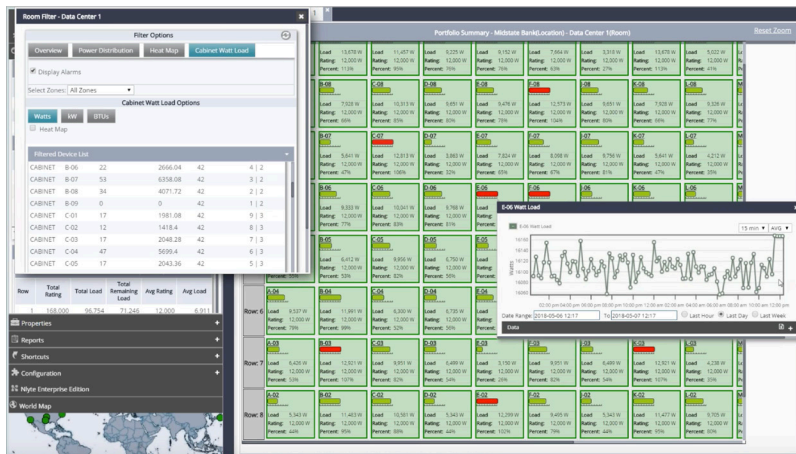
Room Filter - Data Center 1

Filter Options

Overview Power Distribution Heat Map Cabinet Watt Load

Display Alarms

Select Zones: All Zones

Cabinet Watt Load Options

Watts kW BTUs

Heat Map

Filtered Device List

| | | | | | |
|---|---|---|---|---|---|
| CABINET | B-06 | 22 | 2666.04 | 42 | 4 \| 2 |
| CABINET | B-07 | 53 | 6358.08 | 42 | 3 \| 2 |
| CABINET | B-08 | 34 | 4071.72 | 42 | 2 \| 2 |
| CABINET | B-09 | 0 | 0 | 42 | 1 \| 2 |
| CABINET | C-01 | 17 | 1981.08 | 42 | 9 \| 3 |
| CABINET | C-02 | 12 | 1418.4 | 42 | 8 \| 3 |
| CABINET | C-03 | 17 | 2048.28 | 42 | 7 \| 3 |
| CABINET | C-04 | 47 | 5699.4 | 42 | 6 \| 3 |
| CABINET | C-05 | 17 | 2043.36 | 42 | 5 \| 3 |

| Row | Total Rating | Total Load | Total Remaining Load | Avg Rating | Avg Load |
|---|---|---|---|---|---|
| 1 | 168,000 | 96,754 | 71,246 | 12,000 | 6,911 |

Properties
Reports
Shortcuts
Configuration
Nlyte Enterprise Edition
World Map

Portfolio Summary - Midstate Bank(Location) - Data Center 1(Room)

Reset Zoom

E-06 Watt Load

E-06 Watt Load

15 min AVG

Watts

Date Range: 2018-05-06 12:17 To 2018-05-07 12:17 Last Hour Last Day Last Week

Data

Row: 6

Row: 7

Row: 8

Load Rating: 12,000 W Percent:

B-08 C-08 D-08 E-08 F-08 G-08 H-08 I-08
B-07 C-07 D-07 E-07 F-07 G-07 H-07 I-07
B-06 C-06 D-06 E-06 F-06 G-06 H-06 I-06
B-05 C-05 D-05 E-05
A-04 B-04 C-04 D-04 E-04
A-03 B-03 C-03 D-03 E-03 F-03 G-03 H-03 I-03 J-03 K-03
A-02 B-02 C-02 D-02 E-02 F-02 G-02 H-02 I-02 J-02 K-02